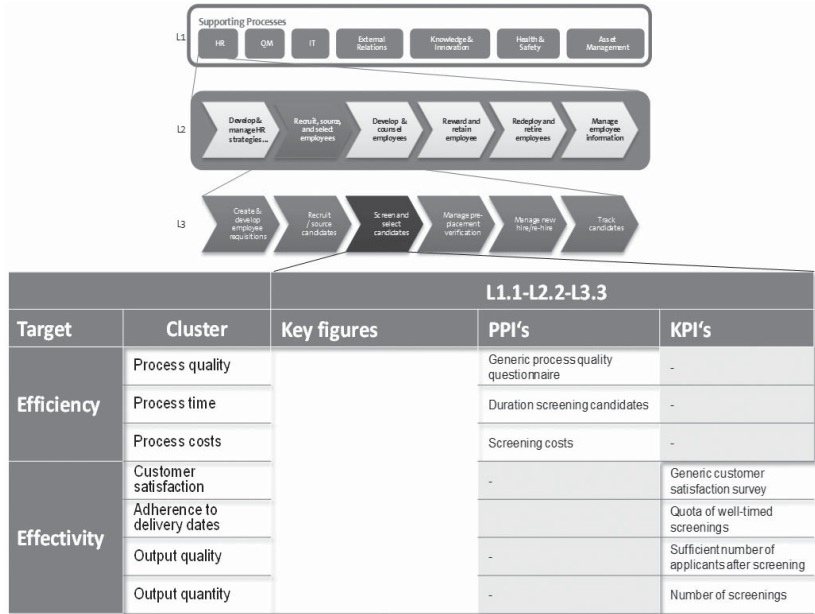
Supporting Processes

L1

HR | QM | IT | External Relations | Knowledge & Innovation | Health & Safety | Asset Management

L2

Develop & manage HR strategies... | Recruit, source, and select employees | Develop & counsel employees | Reward and retain employee | Redeploy and retire employees | Manage employee information

L3

Create & develop employee requisitions | Recruit / source candidates | Screen and select candidates | Manage pre-placement verification | Manage new hire/re-hire | Track candidates

| | | L1.1-L2.2-L3.3 | | |
|---|---|---|---|---|
| Target | Cluster | Key figures | PPI's | KPI's |
| Efficiency | Process quality | | Generic process quality questionnaire | - |
| | Process time | | Duration screening candidates | - |
| | Process costs | | Screening costs | - |
| Effectivity | Customer satisfaction | | - | Generic customer satisfaction survey |
| | Adherence to delivery dates | | | Quota of well-timed screenings |
| | Output quality | | - | Sufficient number of applicants after screening |
| | Output quantity | | - | Number of screenings |